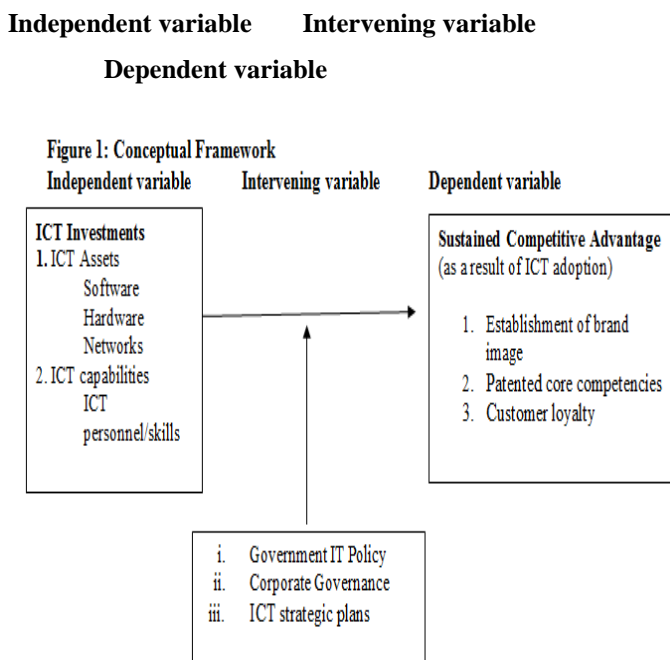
Independent variable Intervening variable

Dependent variable

Figure 1: Conceptual Framework

Independent variable Intervening variable Dependent variable

ICT Investments
1. ICT Assets
Software
Hardware
Networks
2. ICT capabilities
ICT personnel/skills

Sustained Competitive Advantage (as a result of ICT adoption)

1. Establishment of brand image
2. Patented core competencies
3. Customer loyalty

i. Government IT Policy
ii. Corporate Governance
iii. ICT strategic plans